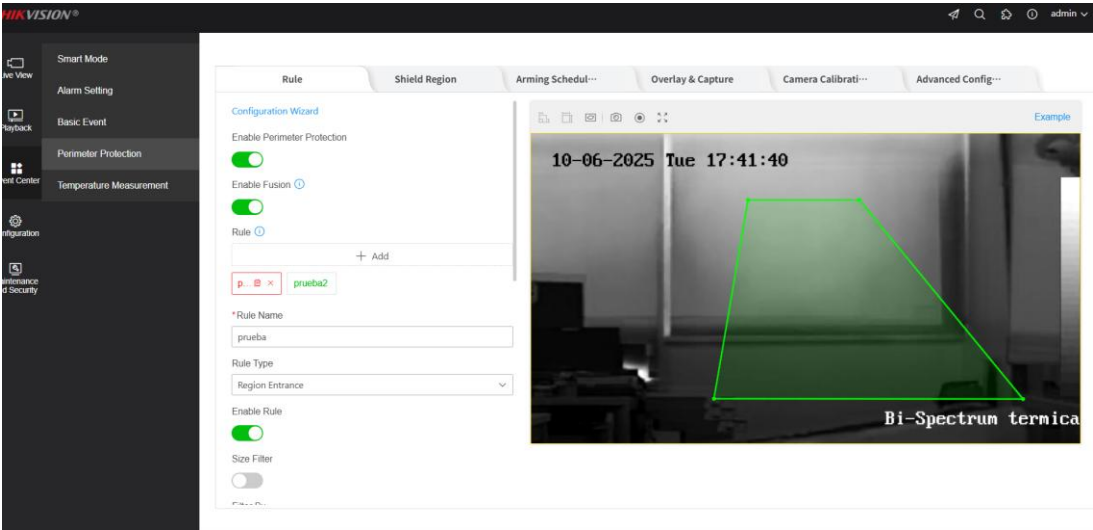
HIKVISION®

admin

Live View
Playback
Event Center
Configuration
Maintenance and Security

Smart Mode
Alarm Setting
Basic Event
Perimeter Protection
Temperature Measurement

Rule
Shield Region
Arming Schedul···
Overlay & Capture
Camera Calibrati···
Advanced Config···

Configuration Wizard
Enable Perimeter Protection
Enable Fusion
Rule
+ Add
p...
prueba2
*Rule Name
prueba
Rule Type
Region Entrance
Enable Rule
Size Filter
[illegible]

Example

10-06-2025 Tue 17:41:40

Bi-Spectrum termica